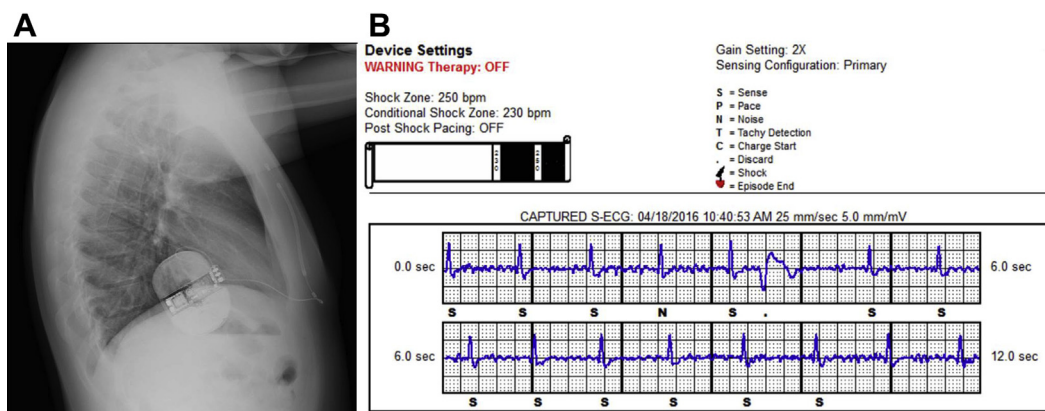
A

B

Device Settings
WARNING Therapy: OFF

Shock Zone: 250 bpm
Conditional Shock Zone: 230 bpm
Post Shock Pacing: OFF

Gain Setting: 2X
Sensing Configuration: Primary

S = Sense
P = Pace
N = Noise
T = Tachy Detection
C = Charge Start
. = Discard
= Shock
= Episode End

CAPTURED S-ECG: 04/18/2016 10:40:53 AM 25 mm/sec 5.0 mm/mV

0.0 sec
6.0 sec
S S S N S . S S

6.0 sec
12.0 sec
S S S S S S